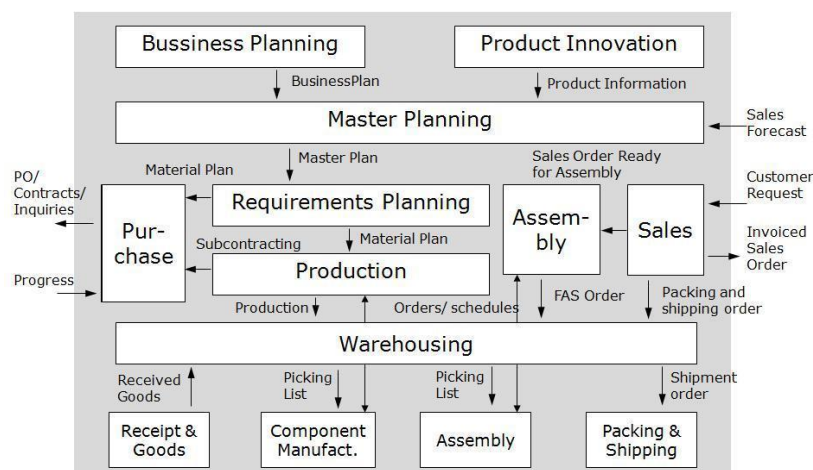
Bussiness Planning

Product Innovation

BusinessPlan

Product Information

Master Planning

Sales Forecast

Master Plan

Material Plan

Sales Order Ready for Assembly

PO/ Contracts/ Inquiries

Customer Request

Requirements Planning

Pur-chase

Assem-bly

Sales

Subcontracting

Material Plan

Invoiced Sales Order

Production

Progress

FAS Order

Packing and shipping order

Production

Orders/ schedules

Warehousing

Received Goods

Picking List

Picking List

Shipment order

Receipt & Goods

Component Manufact.

Assembly

Packing & Shipping